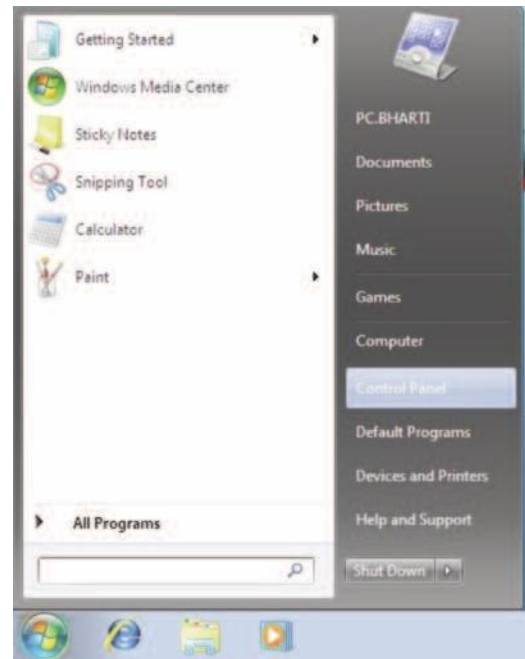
Getting Started
Windows Media Center
Sticky Notes
Snipping Tool
Calculator
Paint
All Programs

PC.BHARTI
Documents
Pictures
Music
Games
Computer
Control Panel
Default Programs
Devices and Printers
Help and Support
Shut Down